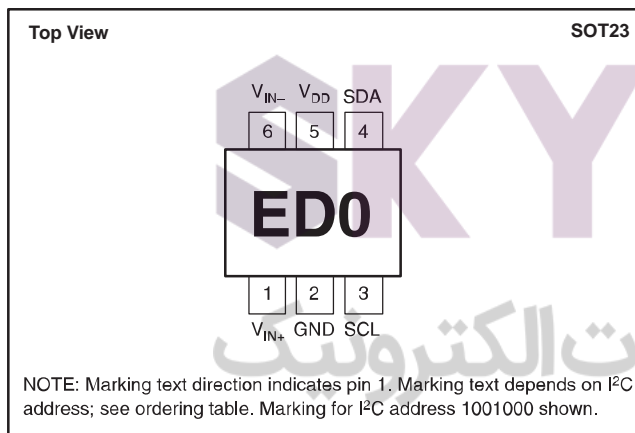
Top View

SOT23

$V_{IN-}$ $V_{DD}$ SDA

6 5 4

ED0

1 2 3

$V_{IN+}$ GND SCL

SKY

ت الکترونیک

NOTE: Marking text direction indicates pin 1. Marking text depends on $I^2C$ address; see ordering table. Marking for $I^2C$ address 1001000 shown.